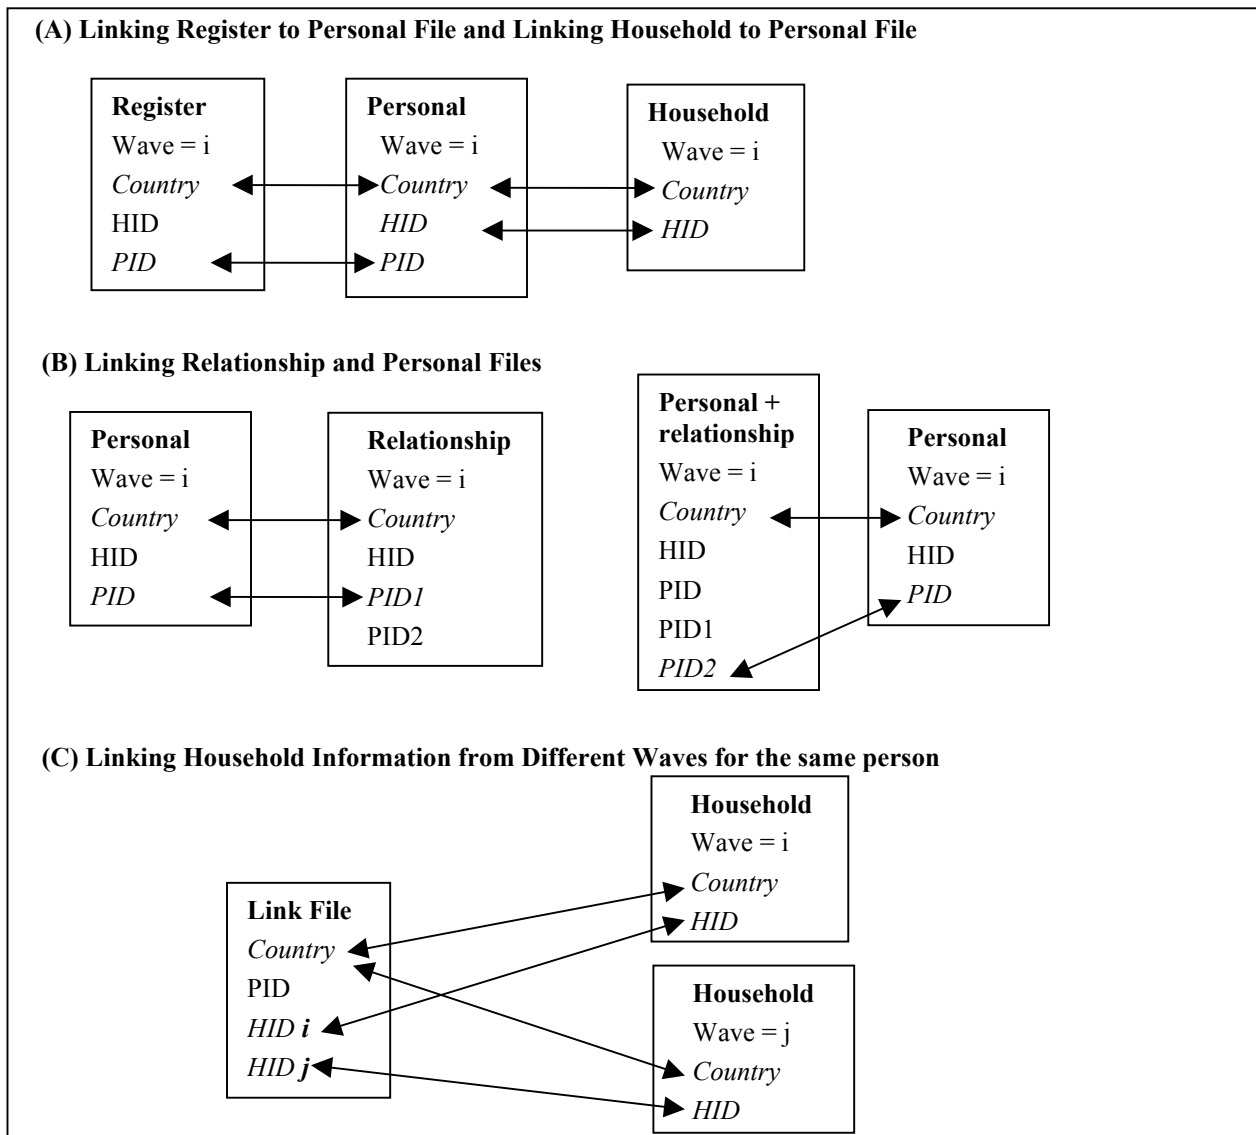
(A) Linking Register to Personal File and Linking Household to Personal File

Register
Wave = i
Country
HID
PID

Personal
Wave = i
Country
HID
PID

Household
Wave = i
Country
HID

(B) Linking Relationship and Personal Files

Personal
Wave = i
Country
HID
PID

Relationship
Wave = i
Country
HID
PID1
PID2

Personal + relationship
Wave = i
Country
HID
PID
PID1
PID2

Personal
Wave = i
Country
HID
PID

(C) Linking Household Information from Different Waves for the same person

Household
Wave = i
Country
HID

Link File
Country
PID
HID i
HID j

Household
Wave = j
Country
HID